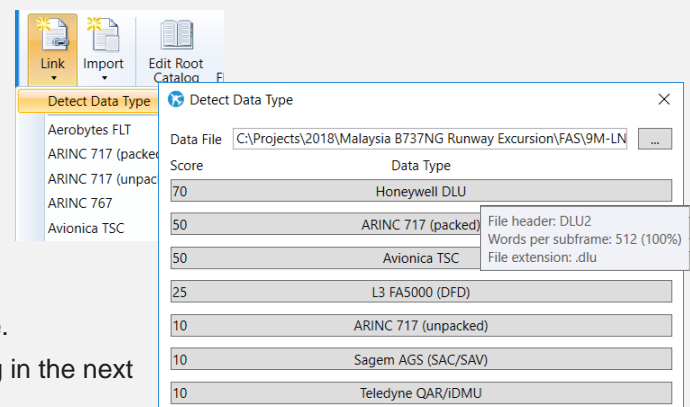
Link
Import
Edit Root Catalog
Fl

Detect Data Type
Aerobytes FLT
ARINC 717 (packed
ARINC 717 (unpac
ARINC 767
Avionica TSC

Detect Data Type
Data File C:\Projects\2018\Malaysia B737NG Runway Excursion\FAS\9M-LN
...
Score Data Type

| Score | Data Type |
|---|---|
| 70 | Honeywell DLU |
| 50 | ARINC 717 (packed) |
| 50 | Avionica TSC |
| 25 | L3 FA5000 (DFD) |
| 10 | ARINC 717 (unpacked) |
| 10 | Sagem AGS (SAC/SAV) |
| 10 | Teledyne QAR/iDMU |

File header: DLU2
Words per subframe: 512 (100%)
File extension: .dlu

.
g in the next